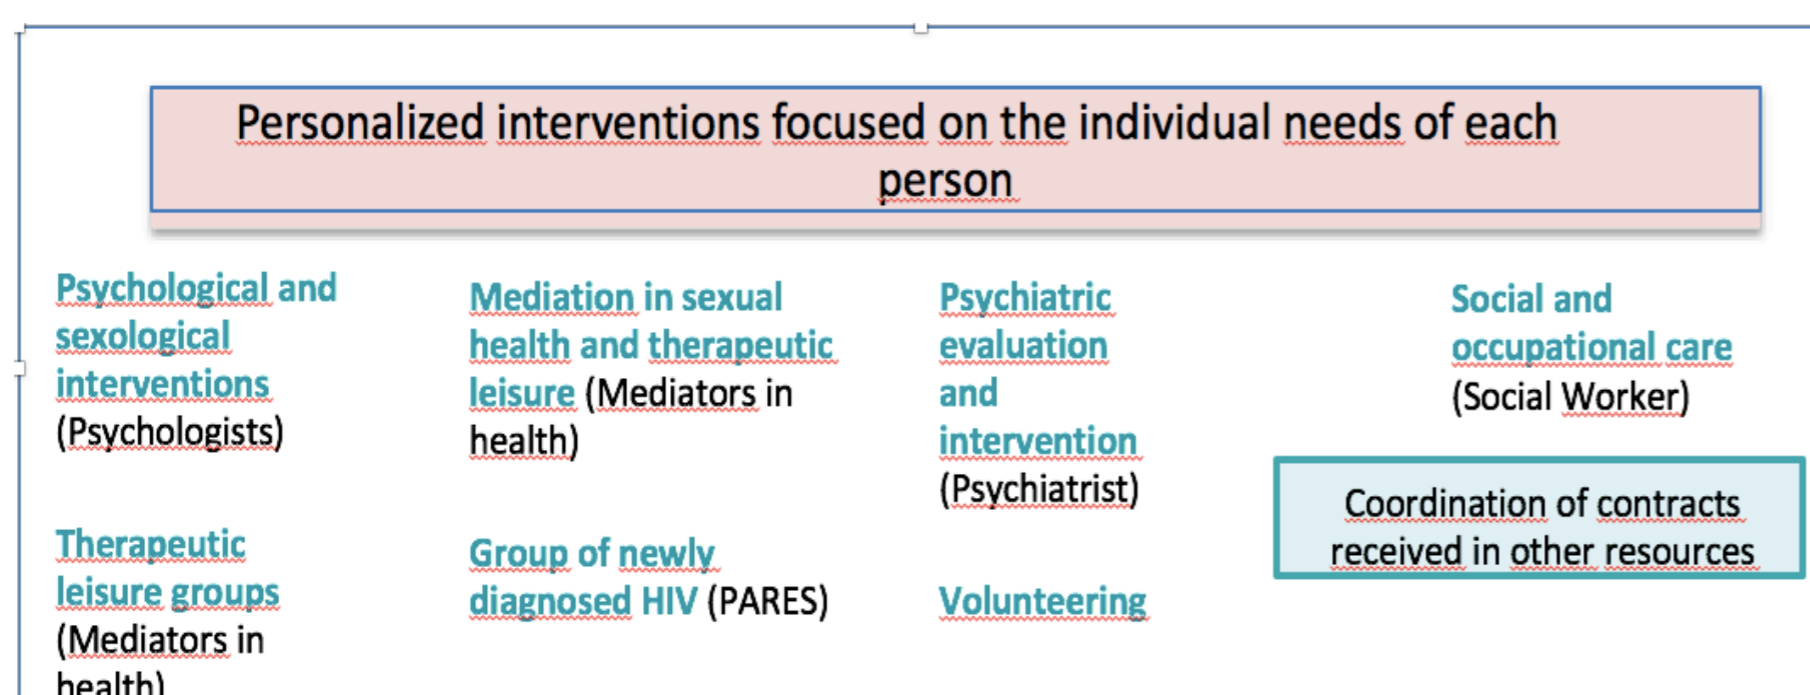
Personalized interventions focused on the individual needs of each person

Psychological and sexological interventions (Psychologists)

Therapeutic leisure groups (Mediators in health)

Mediation in sexual health and therapeutic leisure (Mediators in health)

Group of newly diagnosed HIV (PARES)

Psychiatric evaluation and intervention (Psychiatrist)

Volunteering

Social and occupational care (Social Worker)

Coordination of contracts received in other resources